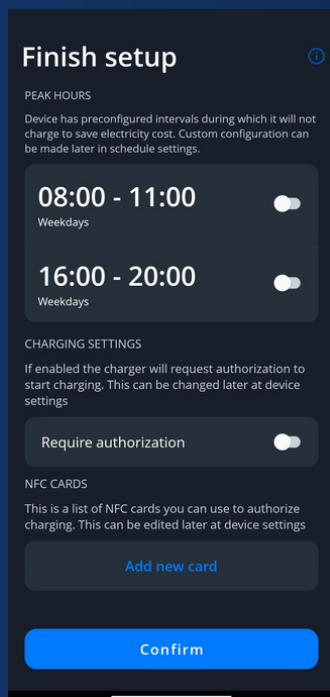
Finish setup

PEAK HOURS

Device has preconfigured intervals during which it will not charge to save electricity cost. Custom configuration can be made later in schedule settings.

08:00 - 11:00
Weekdays

16:00 - 20:00
Weekdays

CHARGING SETTINGS

If enabled the charger will request authorization to start charging. This can be changed later at device settings

Require authorization

NFC CARDS

This is a list of NFC cards you can use to authorize charging. This can be edited later at device settings

Add new card

Confirm